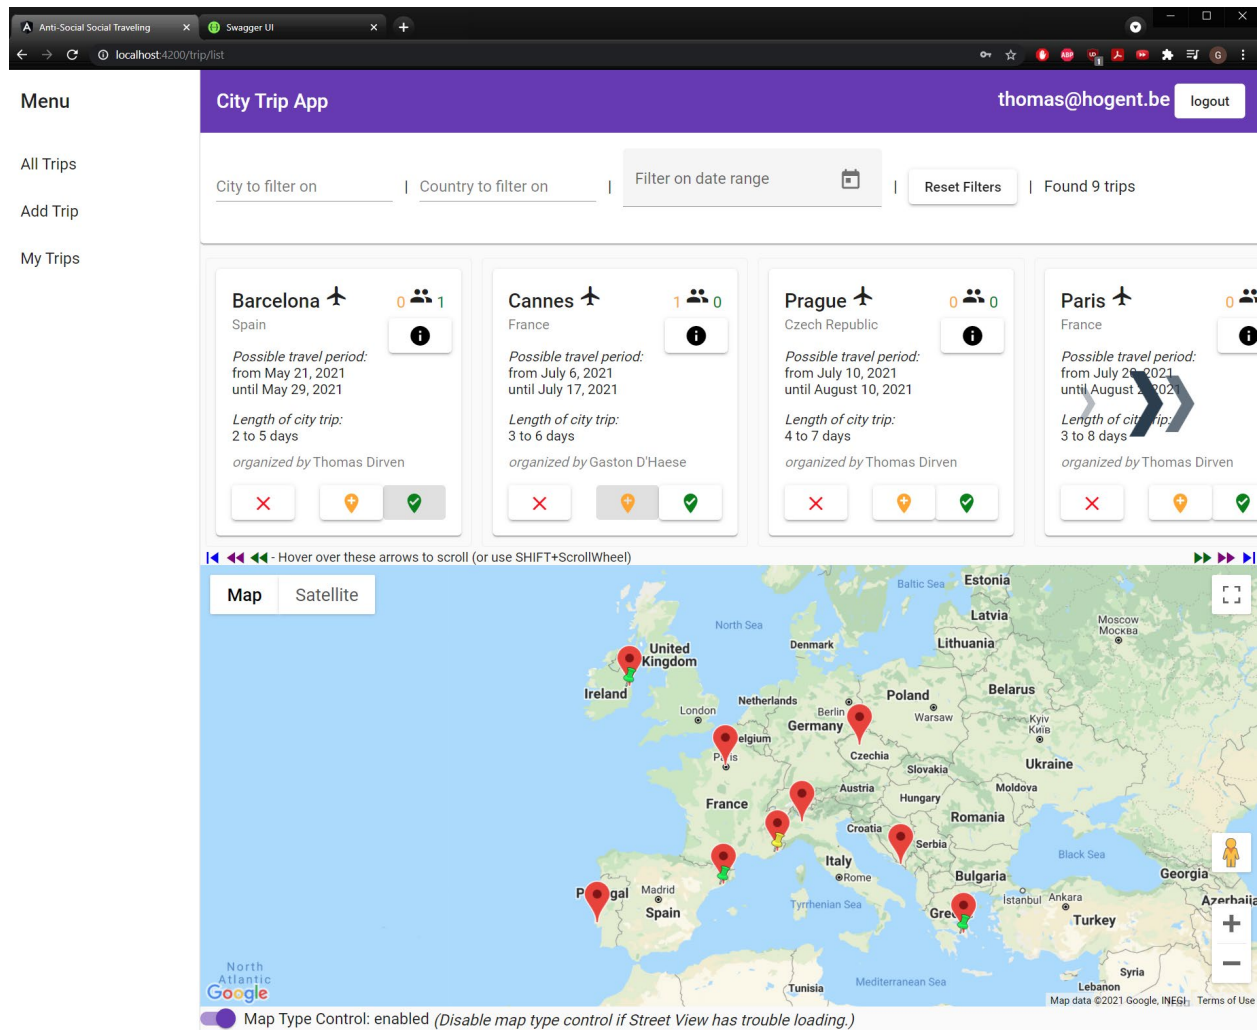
Anti-Social Social Traveling
Swagger UI
localhost:4200/trip/list

Menu

All Trips

Add Trip

My Trips

City Trip App

thomas@hogent.be logout

City to filter on | Country to filter on | Filter on date range | Reset Filters | Found 9 trips

Barcelona 0 1
Spain
Possible travel period:
from May 21, 2021
until May 29, 2021
Length of city trip:
2 to 5 days
organized by Thomas Dirven

Cannes 1 0
France
Possible travel period:
from July 6, 2021
until July 17, 2021
Length of city trip:
3 to 6 days
organized by Gaston D'Haese

Prague 0 0
Czech Republic
Possible travel period:
from July 10, 2021
until August 10, 2021
Length of city trip:
4 to 7 days
organized by Thomas Dirven

Paris 0
France
Possible travel period:
from July 2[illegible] 2021
until August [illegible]
Length of ci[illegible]trip:
3 to 8 days
organized by Thomas Dirven

- Hover over these arrows to scroll (or use SHIFT+ScrollWheel)

Map Satellite

Baltic Sea Estonia Latvia Lithuania Moscow Москва North Sea Denmark United Kingdom Ireland London Netherlands Berlin Poland Warsaw Belarus Germany Kyiv Київ Belgium Paris Czechia Slovakia Ukraine Austria Hungary Moldova France Croatia Romania Serbia Black Sea Italy Rome Bulgaria Georgia Portugal Madrid Spain Tyrrhenian Sea Istanbul Ankara Azerbaija Greece Turkey North Atlantic Syria Tunisia Mediterranean Sea Lebanon

Google
Map data ©2021 Google, INEGI Terms of Use

Map Type Control: enabled (Disable map type control if Street View has trouble loading.)